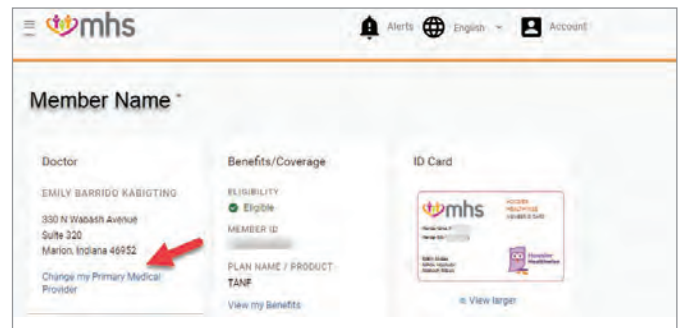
mhs

Alerts English Account

Member Name

Doctor

EMILY BARRIDO KABIGTING

330 N Wabash Avenue
Suite 320
Marion, Indiana 46952

Change my Primary Medical Provider

Benefits/Coverage

ELIGIBILITY
Eligible

MEMBER ID
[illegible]

PLAN NAME / PRODUCT
TANF

View my Benefits

ID Card

mhs

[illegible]

View larger